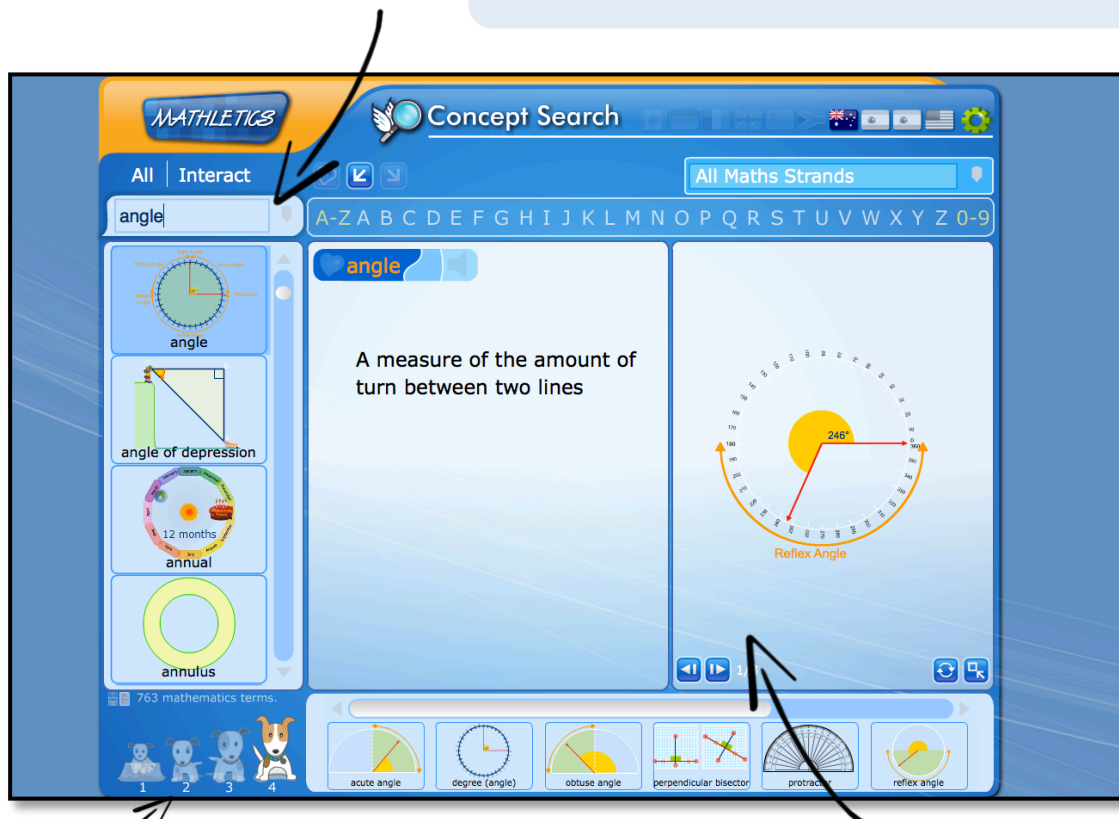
MATHLETICS

Concept Search

All | Interact

All Maths Strands

angle

A-Z A B C D E F G H I J K L M N O P Q R S T U V W X Y Z 0-9

angle

angle of depression

12 months
annual

annulus

763 mathematics terms.

1 2 3 4

angle

A measure of the amount of turn between two lines

246°

Reflex Angle

1/

acute angle

degree (angle)

obtuse angle

perpendicular bisector

protractor

reflex angle